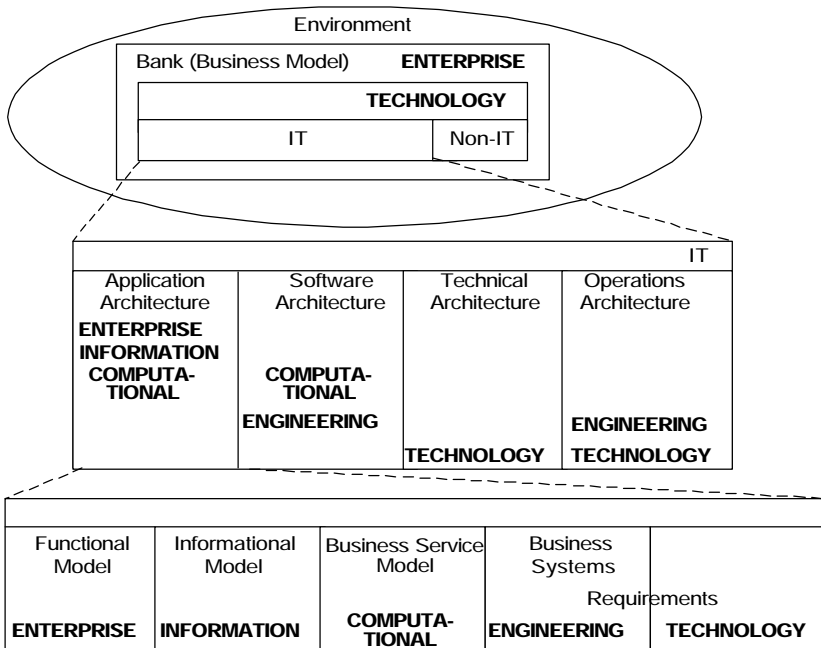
Environment

Bank (Business Model) ENTERPRISE

TECHNOLOGY

IT

Non-IT

IT

| Application Architecture | Software Architecture | Technical Architecture | Operations Architecture |
|---|---|---|---|
| ENTERPRISE INFORMATION COMPUTATIONAL | COMPUTATIONAL ENGINEERING | TECHNOLOGY | ENGINEERING TECHNOLOGY |

| Functional Model | Informational Model | Business Service Model | Business Systems | |
|---|---|---|---|---|
| | | | Requirements | |
| ENTERPRISE | INFORMATION | COMPUTATIONAL | ENGINEERING | TECHNOLOGY |